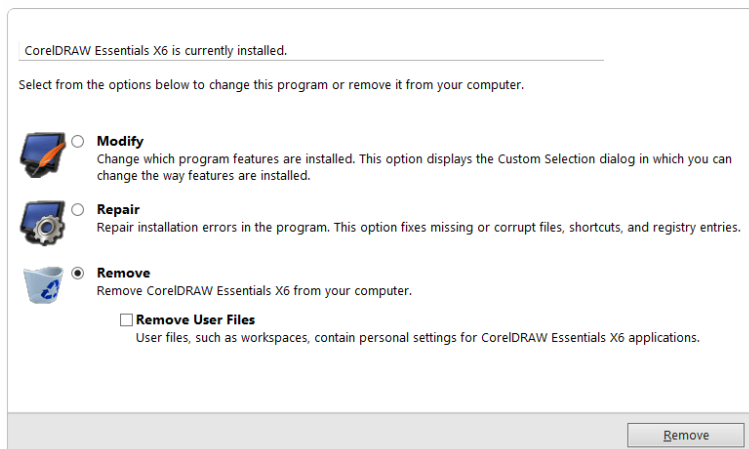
CorelDRAW Essentials X6 is currently installed.

Select from the options below to change this program or remove it from your computer.

Modify
Change which program features are installed. This option displays the Custom Selection dialog in which you can change the way features are installed.

Repair
Repair installation errors in the program. This option fixes missing or corrupt files, shortcuts, and registry entries.

Remove
Remove CorelDRAW Essentials X6 from your computer.

Remove User Files
User files, such as workspaces, contain personal settings for CorelDRAW Essentials X6 applications.

Remove